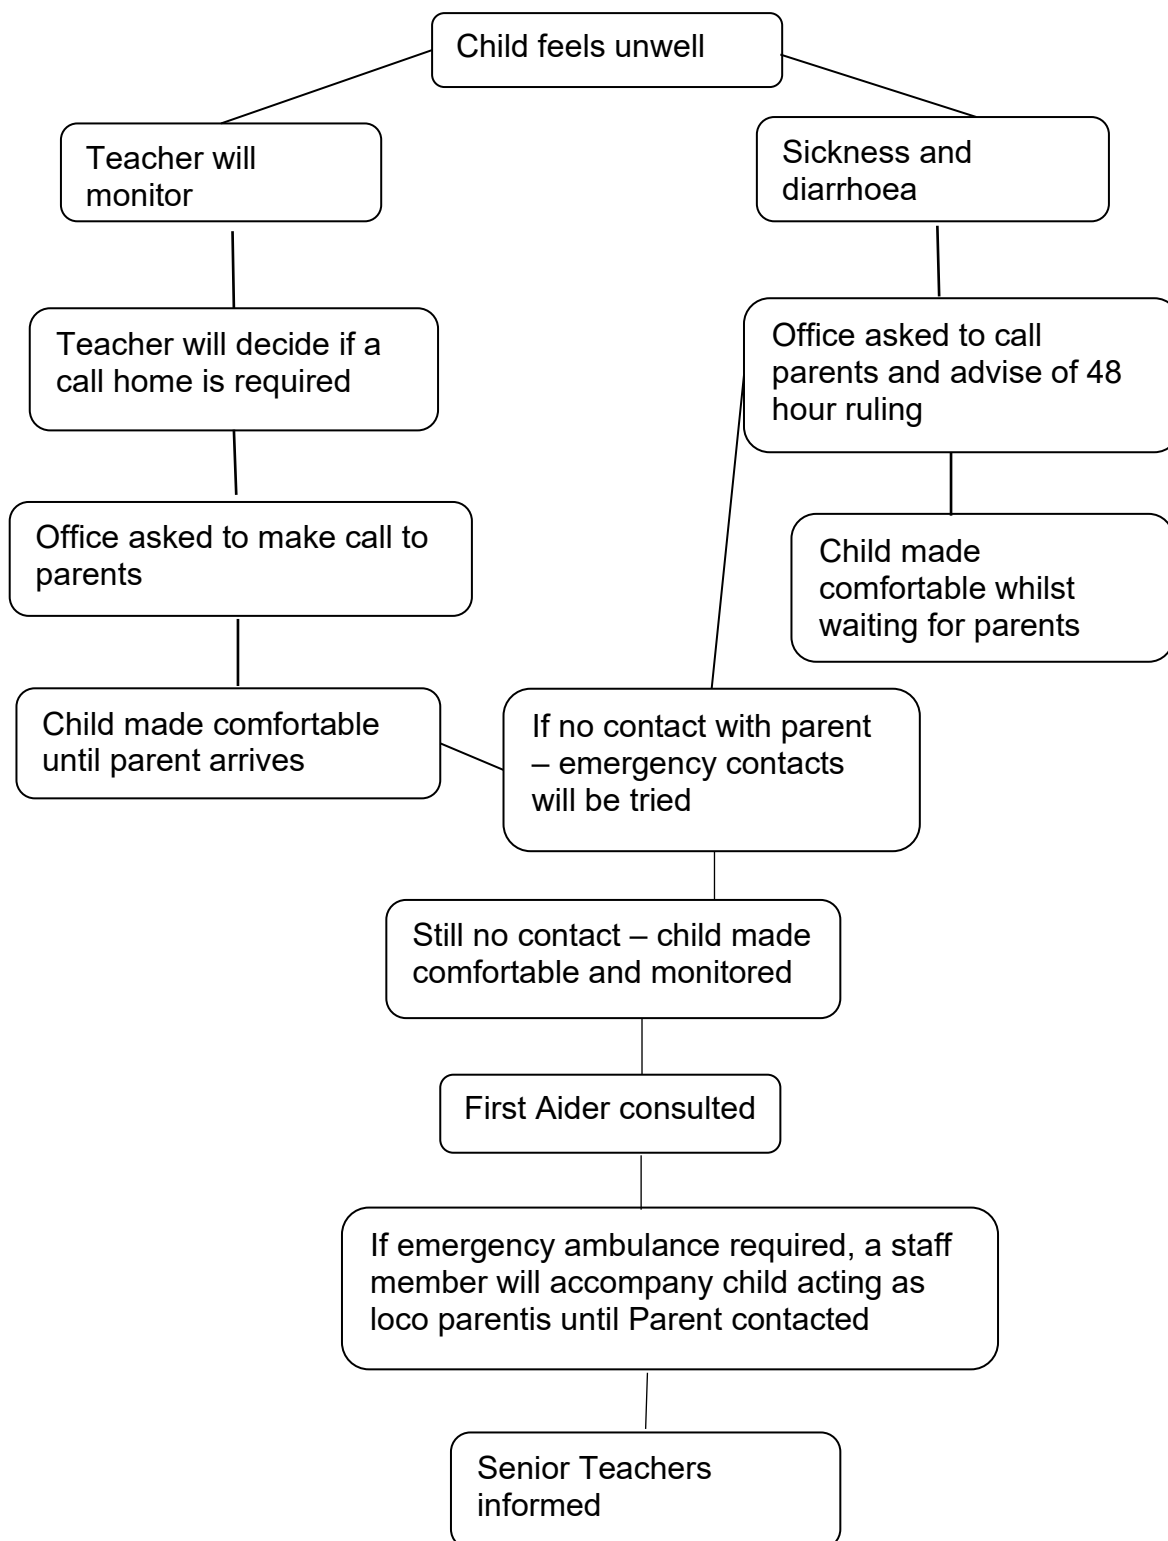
Child feels unwell

Teacher will monitor

Sickness and diarrhoea

Teacher will decide if a call home is required

Office asked to call parents and advise of 48 hour ruling

Office asked to make call to parents

Child made comfortable whilst waiting for parents

Child made comfortable until parent arrives

If no contact with parent – emergency contacts will be tried

Still no contact – child made comfortable and monitored

First Aider consulted

If emergency ambulance required, a staff member will accompany child acting as loco parentis until Parent contacted

Senior Teachers informed